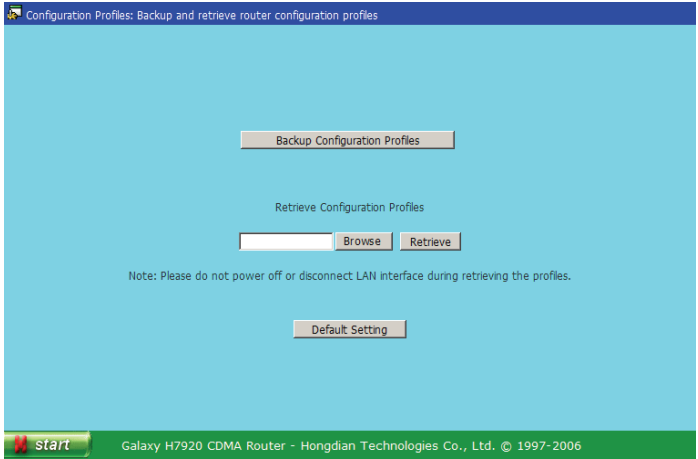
Configuration Profiles: Backup and retrieve router configuration profiles

Backup Configuration Profiles

Retrieve Configuration Profiles

Browse Retrieve

Note: Please do not power off or disconnect LAN interface during retrieving the profiles.

Default Setting

start

Galaxy H7920 CDMA Router - Hongdian Technologies Co., Ltd. © 1997-2006